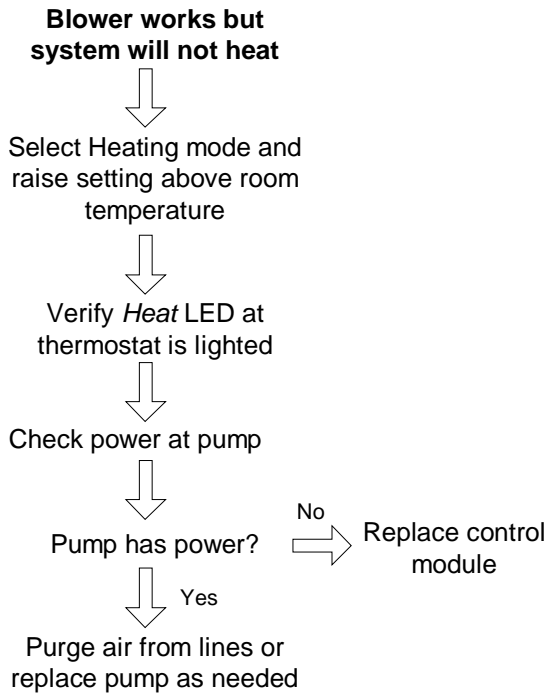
**Blower works but system will not heat**

Select Heating mode and raise setting above room temperature

Verify *Heat* LED at thermostat is lighted

Check power at pump

Pump has power?

No

Replace control module

Yes

Purge air from lines or replace pump as needed